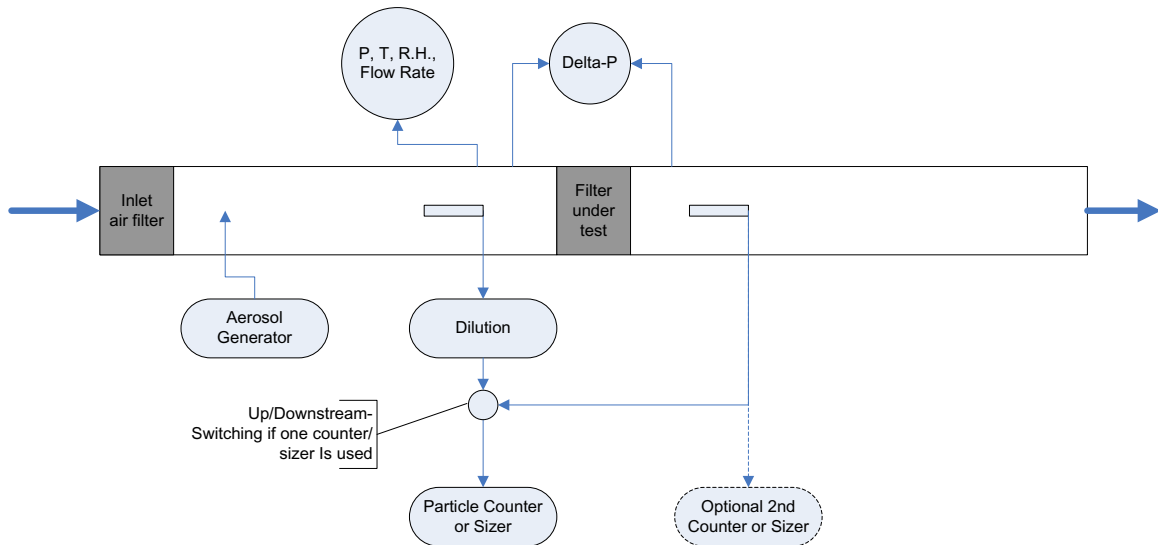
P, T, R.H., Flow Rate

Delta-P

Inlet air filter

Filter under test

Aerosol Generator

Dilution

Up/Downstream-Switching if one counter/ sizer Is used

Particle Counter or Sizer

Optional 2nd Counter or Sizer